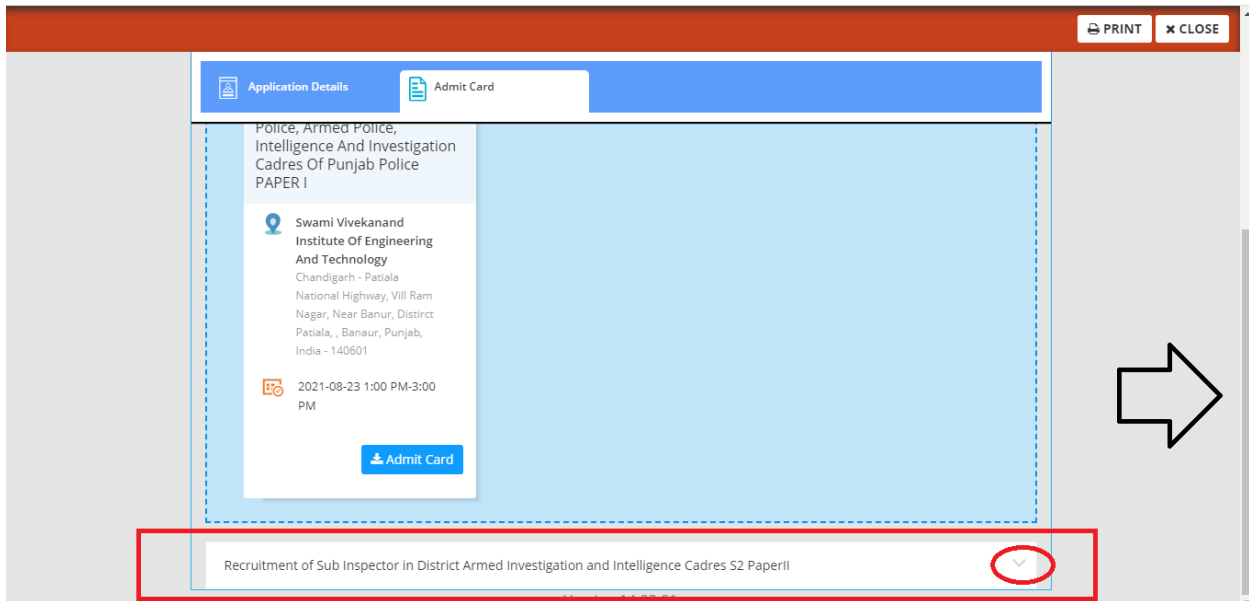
PRINT CLOSE

Application Details

Admit Card

Police, Armed Police, Intelligence And Investigation Cadres Of Punjab Police PAPER I

Swami Vivekanand Institute Of Engineering And Technology

Chandigarh - Patiala National Highway, Vill Ram Nagar, Near Banur, Distirct Patiala, , Banaur, Punjab, India - 140601

2021-08-23 1:00 PM-3:00 PM

Admit Card

Recruitment of Sub Inspector in District Armed Investigation and Intelligence Cadres S2 PaperII

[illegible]